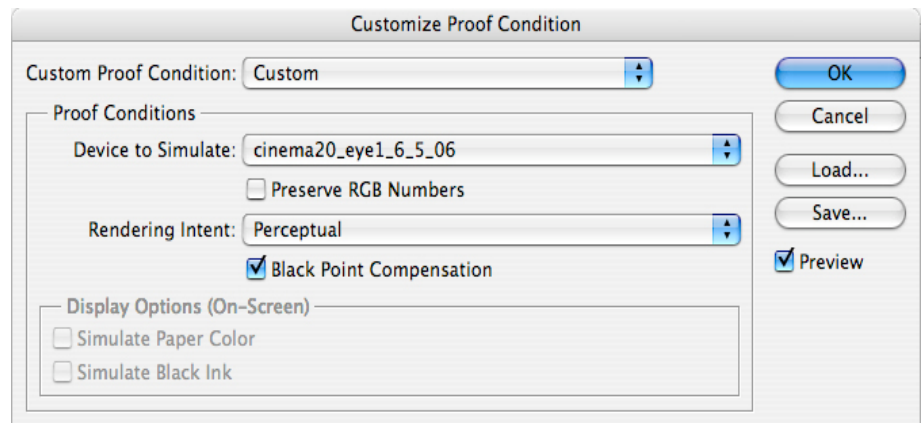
Customize Proof Condition

Custom Proof Condition: Custom

OK

Cancel

Load...

Save...

Preview

Proof Conditions

Device to Simulate: cinema20_eye1_6_5_06

Preserve RGB Numbers

Rendering Intent: Perceptual

Black Point Compensation

Display Options (On-Screen)

Simulate Paper Color

Simulate Black Ink